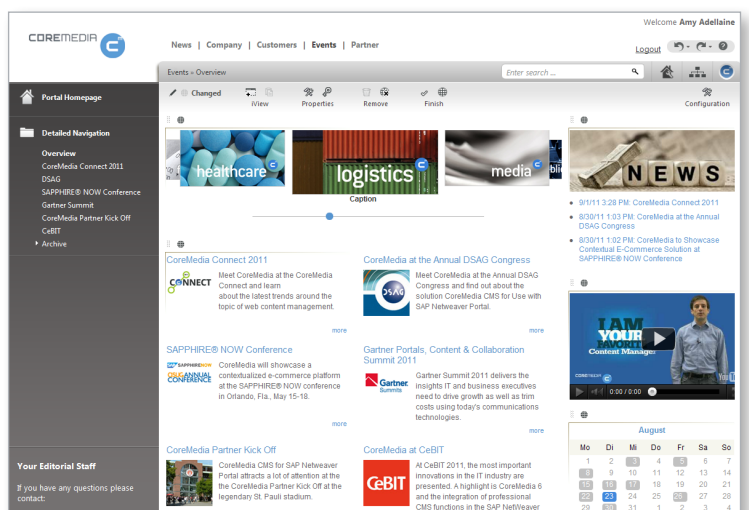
COREMEDIA

News | Company | Customers | Events | Partner

Welcome Amy Adellaine

Logout

Events » Overview

Enter search ...

Portal Homepage

Detailed Navigation

Overview
CoreMedia Connect 2011
DSAG
SAPPHIRE® NOW Conference
Gartner Summit
CoreMedia Partner Kick Off
CeBIT
Archive

Your Editorial Staff

If you have any questions please contact:

Changed | iView | Properties | Remove | Finish | Configuration

healthcare
logistics
media
Caption

CoreMedia Connect 2011

CONNECT

Meet CoreMedia at the CoreMedia Connect and learn about the latest trends around the topic of web content management.

more

CoreMedia at the Annual DSAG Congress

DSAG

Meet CoreMedia at the Annual DSAG Congress and find out about the solution CoreMedia CMS for Use with SAP Netweaver Portal.

more

SAPPHIRE® NOW Conference

SAPPHIRE NOW ASUG ANNUAL CONFERENCE

CoreMedia will showcase a contextualized e-commerce platform at the SAPPHIRE® NOW conference in Orlando, Fla., May 15-18.

more

Gartner Portals, Content & Collaboration Summit 2011

Gartner Summits

Gartner Summit 2011 delivers the insights IT and business executives need to drive growth as well as trim costs using today's communications technologies.

more

CoreMedia Partner Kick Off

CoreMedia CMS for SAP Netweaver Portal attracts a lot of attention at the CoreMedia Partner Kick Off at the legendary St. Pauli stadium.

CoreMedia at CeBIT

CeBIT

At CeBIT 2011, the most important innovations in the IT industry are presented. A highlight is CoreMedia 6 and the integration of professional CMS functions in the SAP NetWeaver

NEWS

9/1/11 3:28 PM: CoreMedia Connect 2011
8/30/11 1:03 PM: CoreMedia at the Annual DSAG Congress
8/30/11 1:02 PM: CoreMedia to Showcase Contextual E-Commerce Solution at SAPPHIRE® NOW Conference

I AM YOUR FAVORITE Content Manager

0:00 / 0:00

August

| Mo | Di | Mi | Do | Fr | Sa | So |
|---|---|---|---|---|---|---|
| 1 | 2 | 3 | 4 | 5 | 6 | 7 |
| 8 | 9 | 10 | 11 | 12 | 13 | 14 |
| 15 | 16 | 17 | 18 | 19 | 20 | 21 |
| 22 | 23 | 24 | 25 | 26 | 27 | 28 |
| 29 | 30 | 31 | 1 | 2 | 3 | 4 |